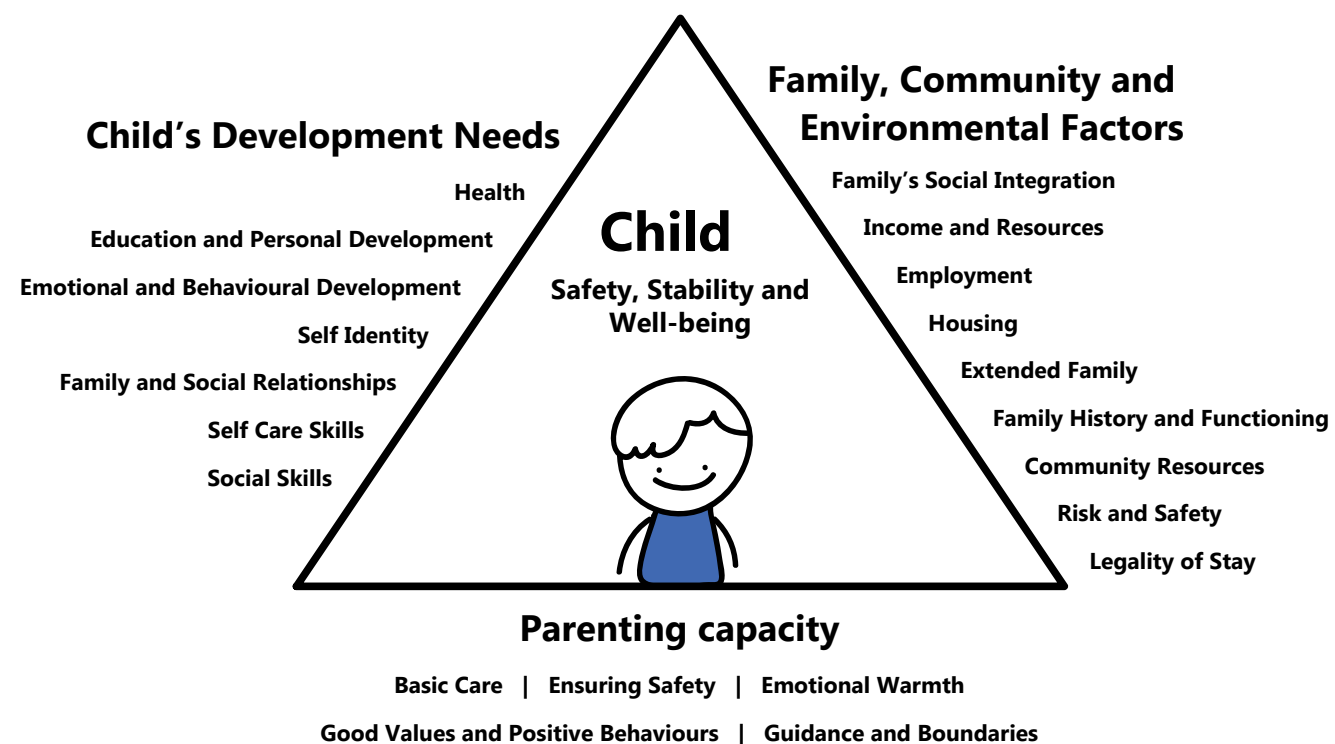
Child's Development Needs

Health

Education and Personal Development

Emotional and Behavioural Development

Self Identity

Family and Social Relationships

Self Care Skills

Social Skills

Child

Safety, Stability and Well-being

Family, Community and Environmental Factors

Family's Social Integration

Income and Resources

Employment

Housing

Extended Family

Family History and Functioning

Community Resources

Risk and Safety

Legality of Stay

Parenting capacity

Basic Care | Ensuring Safety | Emotional Warmth

Good Values and Positive Behaviours | Guidance and Boundaries